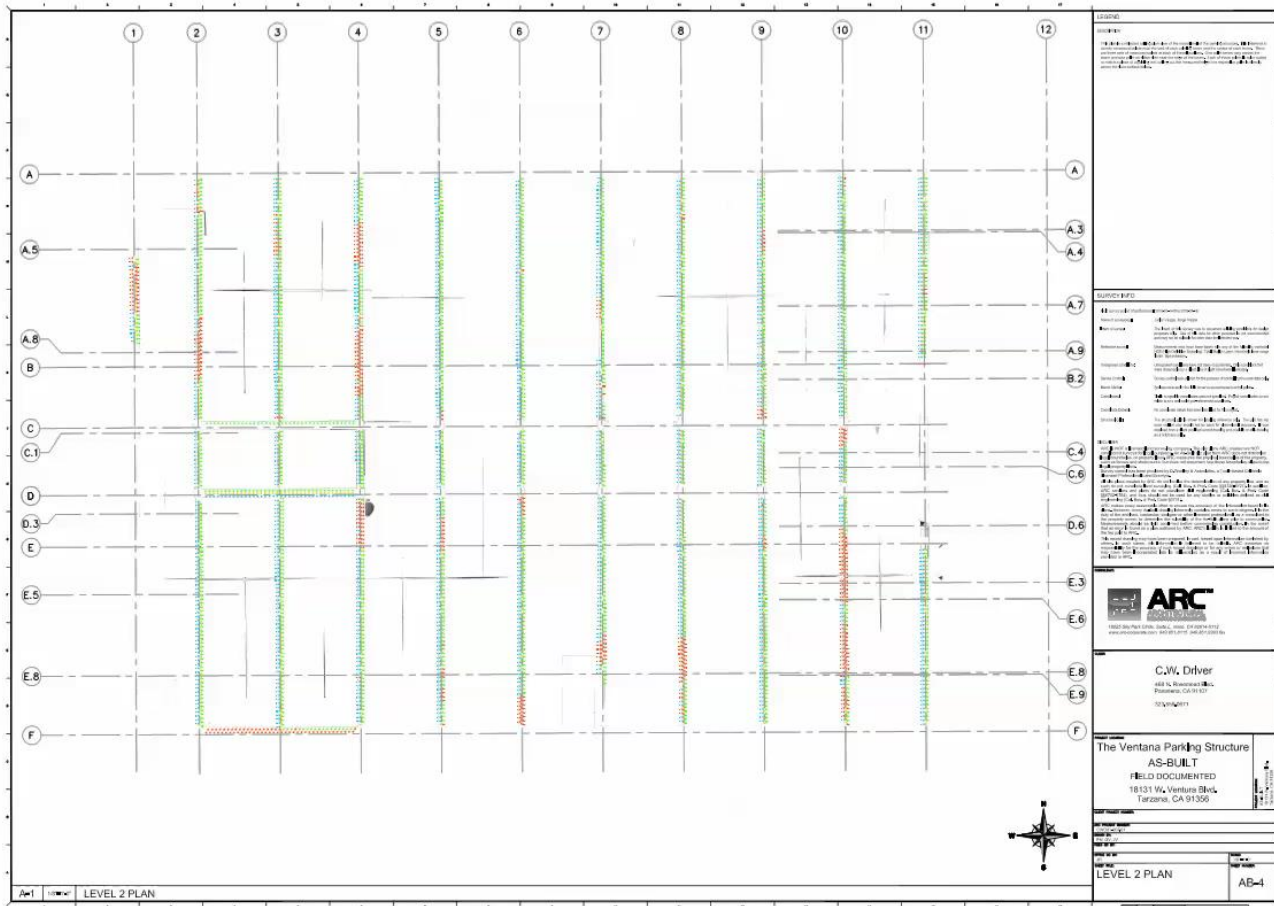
1
2
3
4
5
6
7
8
9
10
11
12

A
A.5
A.8
B
C
C.1
D
D.3
E
E.5
E.8
F

A
A.3
A.4
A.7
A.9
B.2
C.4
C.6
D.6
E.3
E.6
E.8
E.9
F

LEGEND

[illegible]

SURVEY INFO

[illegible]

ARC ARCHITECTURAL

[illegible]

C.W. Driver
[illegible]
Pasadena, CA 91107

The Ventana Parking Structure
AS-BUILT
FIELD DOCUMENTED
18131 W. Ventura Blvd.
Tarzana, CA 91356

LEVEL 2 PLAN
AB-4

N
W
E
S

A-1 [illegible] LEVEL 2 PLAN